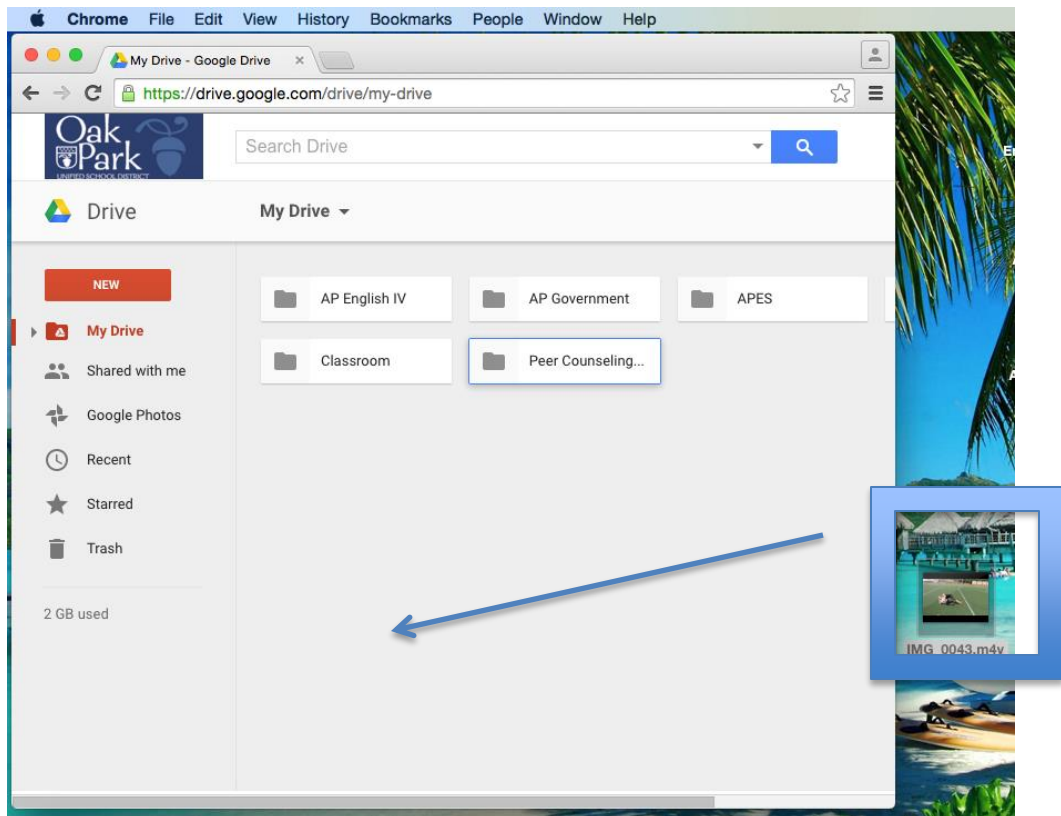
Chrome File Edit View History Bookmarks People Window Help

My Drive - Google Drive ×

https://drive.google.com/drive/my-drive

Oak Park
UNIFIED SCHOOL DISTRICT

Search Drive

Drive

My Drive

NEW

My Drive

Shared with me

Google Photos

Recent

Starred

Trash

2 GB used

AP English IV

AP Government

APES

Classroom

Peer Counseling...

IMG_0043.m4v